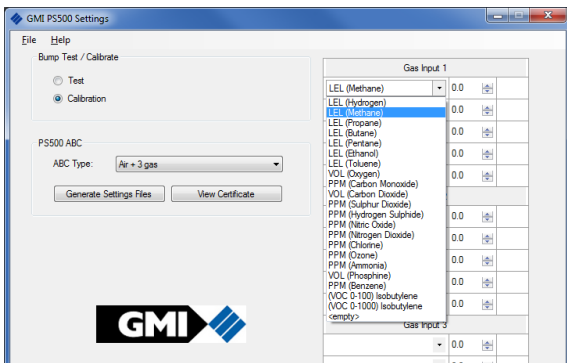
GMI PS500 Settings

File Help

Bump Test / Calibrate

Test

Calibration

PS500 ABC

ABC Type: Air + 3 gas

Generate Settings Files

View Certificate

GMI

Gas Input 1

LEL (Methane)

0.0

LEL (Hydrogen)
LEL (Methane)
LEL (Propane)
LEL (Butane)
LEL (Pentane)
LEL (Ethanol)
LEL (Toluene)
VOL (Oxygen)
PPM (Carbon Monoxide)
VOL (Carbon Dioxide)
PPM (Sulphur Dioxide)
PPM (Hydrogen Sulphide)
PPM (Nitric Oxide)
PPM (Nitrogen Dioxide)
PPM (Chlorine)
PPM (Ozone)
PPM (Ammonia)
VOL (Phosphine)
PPM (Benzene)
(VOC 0-100) Isobutylene
(VOC 0-1000) Isobutylene
<empty>

0.0
0.0
0.0
0.0
0.0
0.0
0.0
0.0
0.0
0.0

Gas Input 3

0.0
0.0